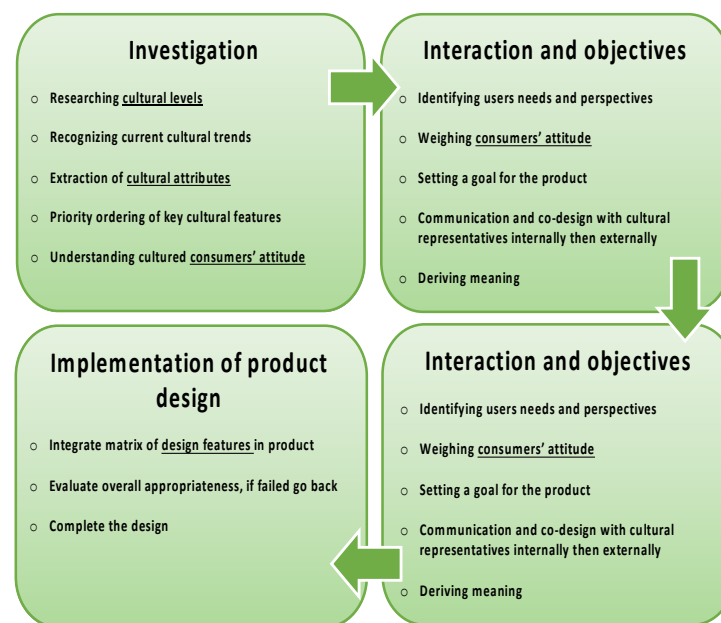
Investigation

- Researching cultural levels
- Recognizing current cultural trends
- Extraction of cultural attributes
- Priority ordering of key cultural features
- Understanding cultured consumers' attitude

Interaction and objectives

- Identifying users needs and perspectives
- Weighing consumers' attitude
- Setting a goal for the product
- Communication and co-design with cultural representatives internally then externally
- Deriving meaning

Interaction and objectives

- Identifying users needs and perspectives
- Weighing consumers' attitude
- Setting a goal for the product
- Communication and co-design with cultural representatives internally then externally
- Deriving meaning

Implementation of product design

- Integrate matrix of design features in product
- Evaluate overall appropriateness, if failed go back
- Complete the design